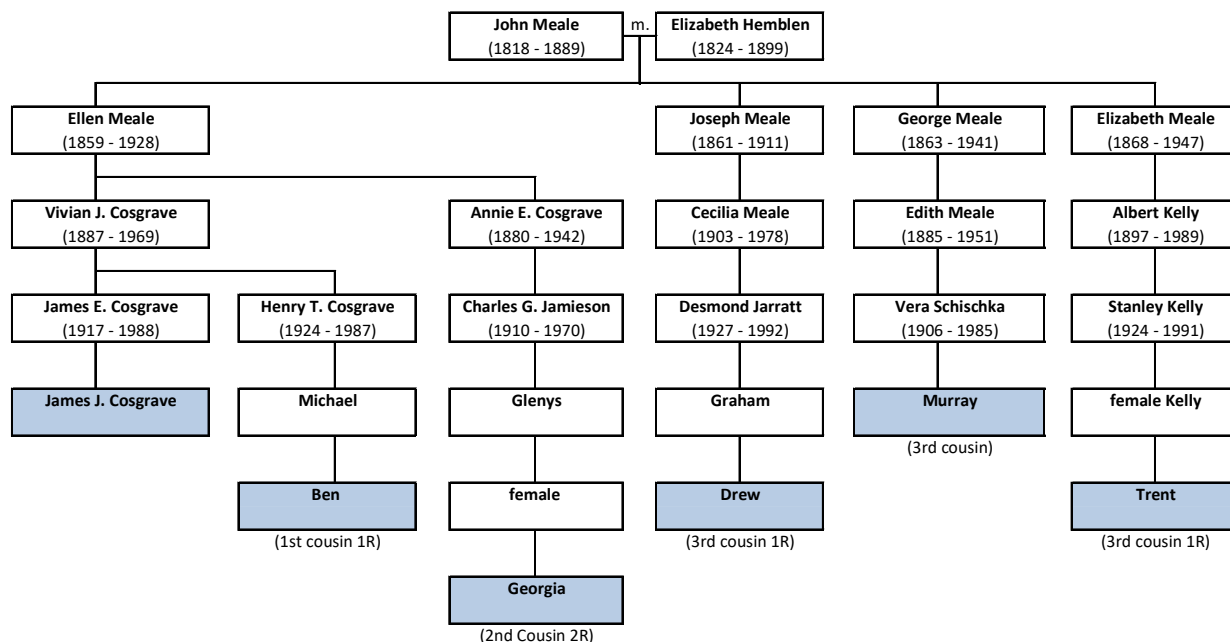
John Meale (1818 - 1889)
m.
Elizabeth Hemblen (1824 - 1899)

Ellen Meale (1859 - 1928)

Joseph Meale (1861 - 1911)

George Meale (1863 - 1941)

Elizabeth Meale (1868 - 1947)

Vivian J. Cosgrave (1887 - 1969)

Annie E. Cosgrave (1880 - 1942)

Cecilia Meale (1903 - 1978)

Edith Meale (1885 - 1951)

Albert Kelly (1897 - 1989)

James E. Cosgrave (1917 - 1988)

Henry T. Cosgrave (1924 - 1987)

Charles G. Jamieson (1910 - 1970)

Desmond Jarratt (1927 - 1992)

Vera Schischka (1906 - 1985)

Stanley Kelly (1924 - 1991)

James J. Cosgrave

Michael

Glenys

Graham

Murray
(3rd cousin)

female Kelly

Ben
(1st cousin 1R)

female

Drew
(3rd cousin 1R)

Trent
(3rd cousin 1R)

Georgia
(2nd Cousin 2R)